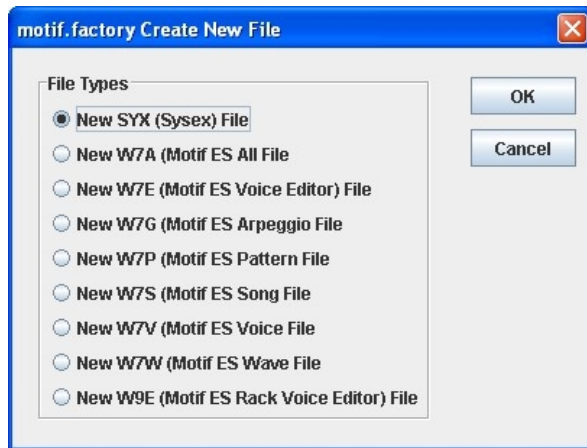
motif.factory Create New File

File Types

New SYX (Sysex) File

New W7A (Motif ES All File

New W7E (Motif ES Voice Editor) File

New W7G (Motif ES Arpeggio File

New W7P (Motif ES Pattern File

New W7S (Motif ES Song File

New W7V (Motif ES Voice File

New W7W (Motif ES Wave File

New W9E (Motif ES Rack Voice Editor) File

OK

Cancel